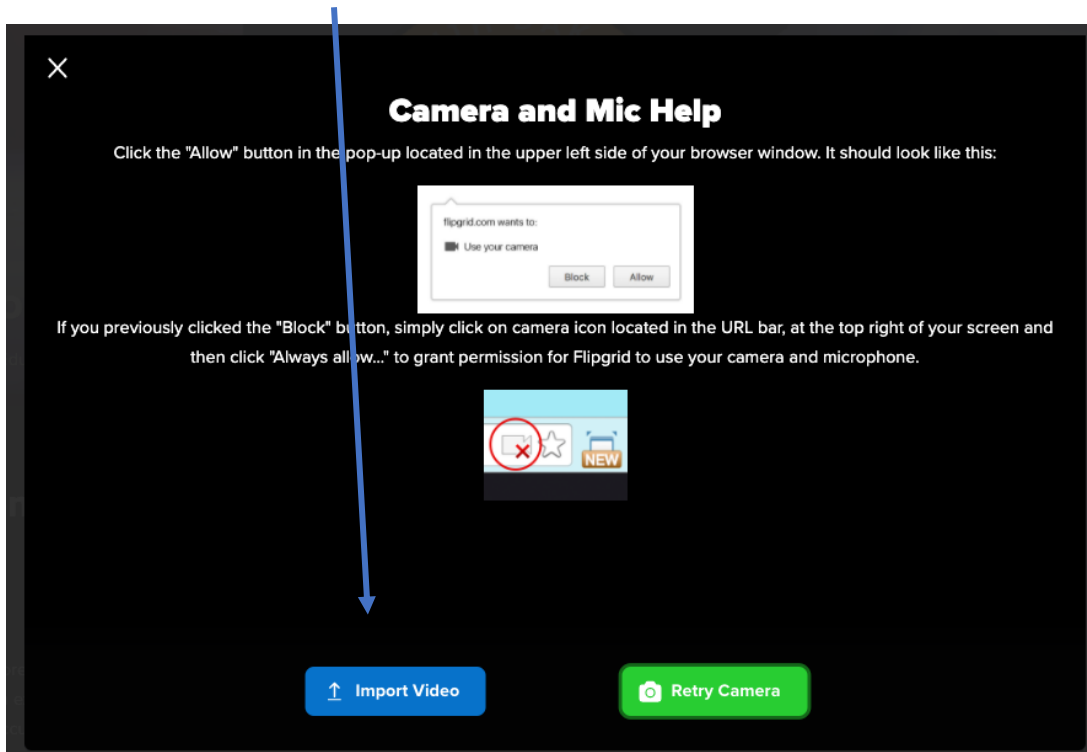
×

Camera and Mic Help

Click the "Allow" button in the pop-up located in the upper left side of your browser window. It should look like this:

flipgrid.com wants to:

Use your camera

Block Allow

If you previously clicked the "Block" button, simply click on camera icon located in the URL bar, at the top right of your screen and then click "Always allow..." to grant permission for Flipgrid to use your camera and microphone.

NEW

Import Video

Retry Camera